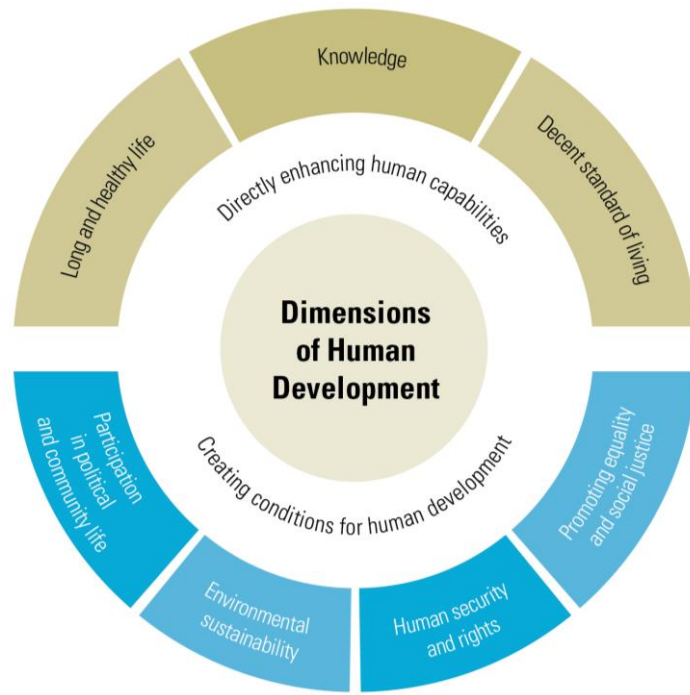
Long and healthy life

Knowledge

Decent standard of living

Directly enhancing human capabilities

Dimensions of Human Development

Creating conditions for human development

Participation in political and community life

Environmental sustainability

Human security and rights

Promoting equality and social justice